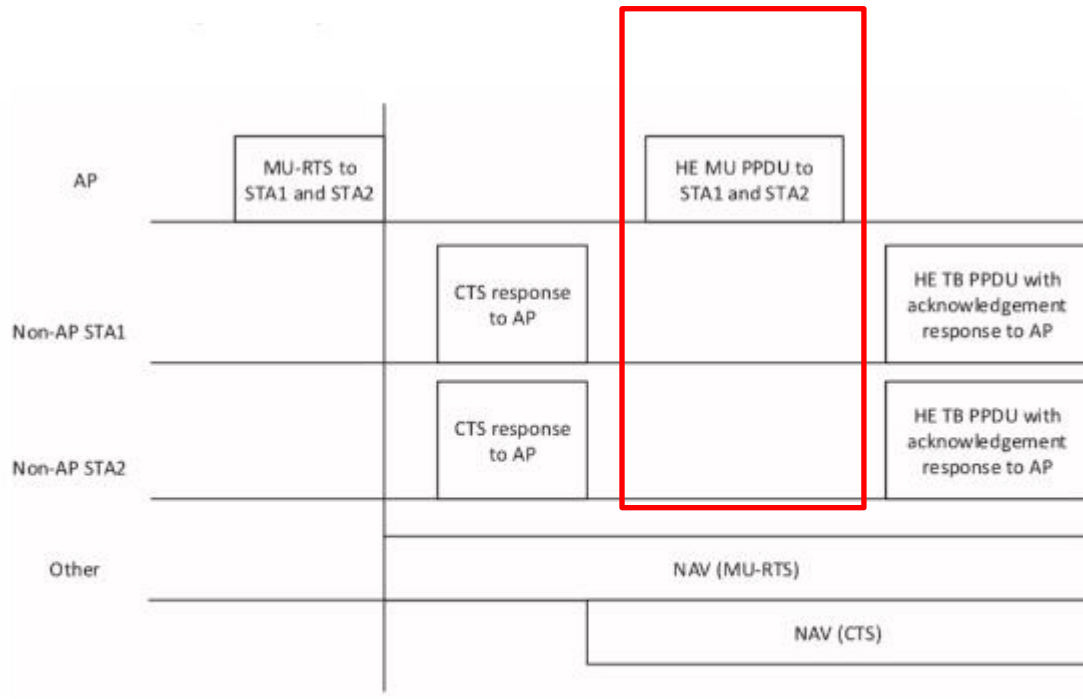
AP

MU-RTS to STA1 and STA2

HE MU PPDU to STA1 and STA2

Non-AP STA1

CTS response to AP

HE TB PPDU with acknowledgement response to AP

Non-AP STA2

CTS response to AP

HE TB PPDU with acknowledgement response to AP

Other

NAV (MU-RTS)

NAV (CTS)